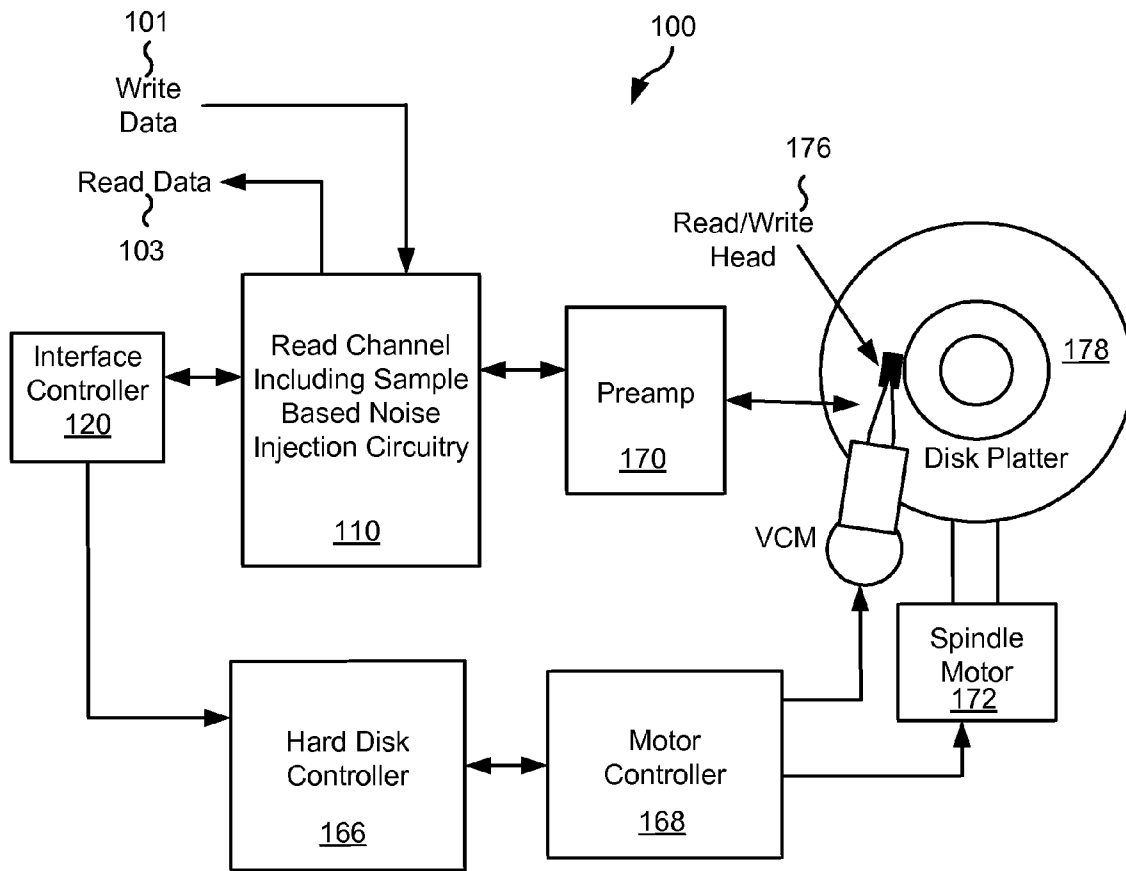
101
Write Data

100

Read Data
103

176
Read/Write Head

Interface Controller
120

Read Channel Including Sample Based Noise Injection Circuitry
110

Preamp
170

178
Disk Platter

VCM

Spindle Motor
172

Hard Disk Controller
166

Motor Controller
168